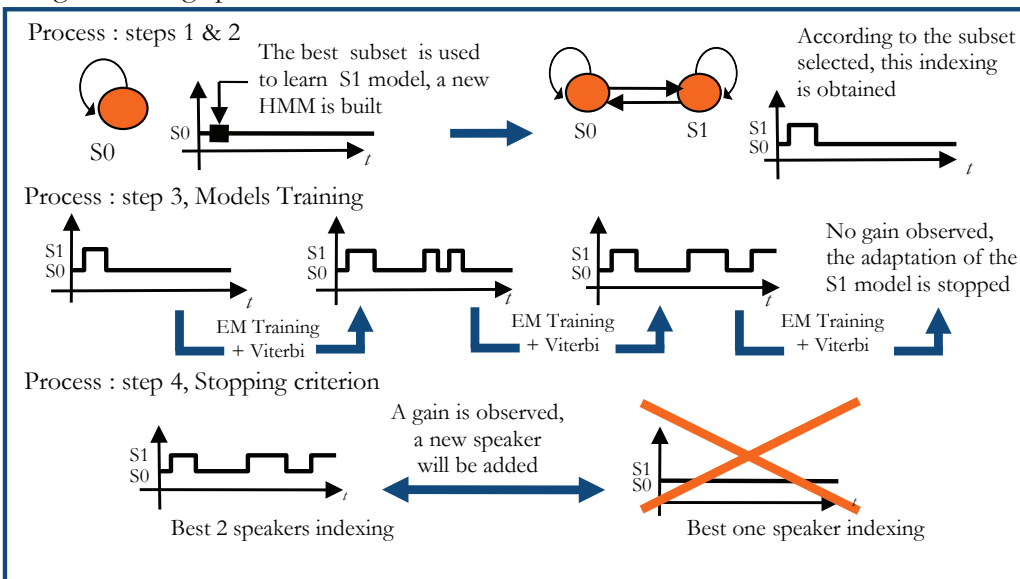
Process : steps 1 & 2

S0

The best subset is used to learn S1 model, a new HMM is built

S0

$t$

S0

S1

According to the subset selected, this indexing is obtained

S1

S0

$t$

Process : step 3, Models Training

S1

S0

$t$

S1

S0

$t$

S1

S0

$t$

No gain observed, the adaptation of the S1 model is stopped

EM Training + Viterbi

EM Training + Viterbi

EM Training + Viterbi

Process : step 4, Stopping criterion

A gain is observed, a new speaker will be added

S1

S0

$t$

S1

S0

$t$

Best 2 speakers indexing

Best one speaker indexing